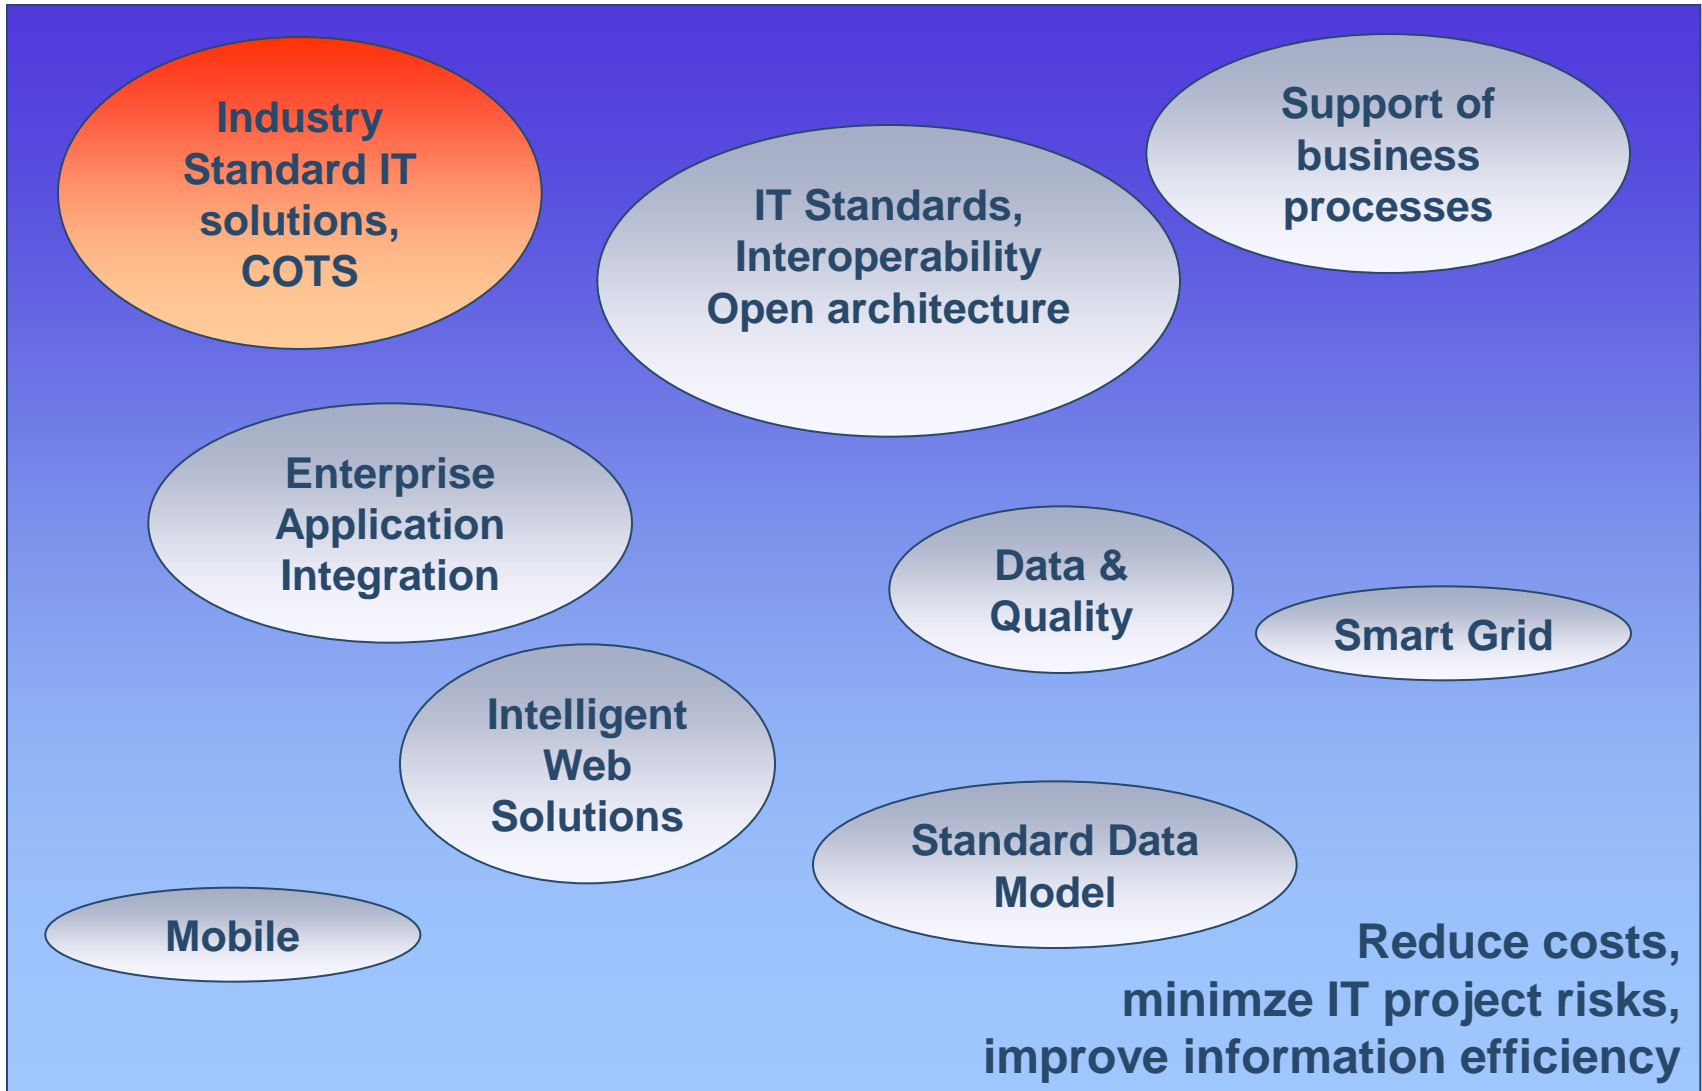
Industry Standard IT solutions, COTS

IT Standards, Interoperability Open architecture

Support of business processes

Enterprise Application Integration

Data & Quality

Smart Grid

Intelligent Web Solutions

Standard Data Model

Mobile

Reduce costs, minimze IT project risks, improve information efficiency